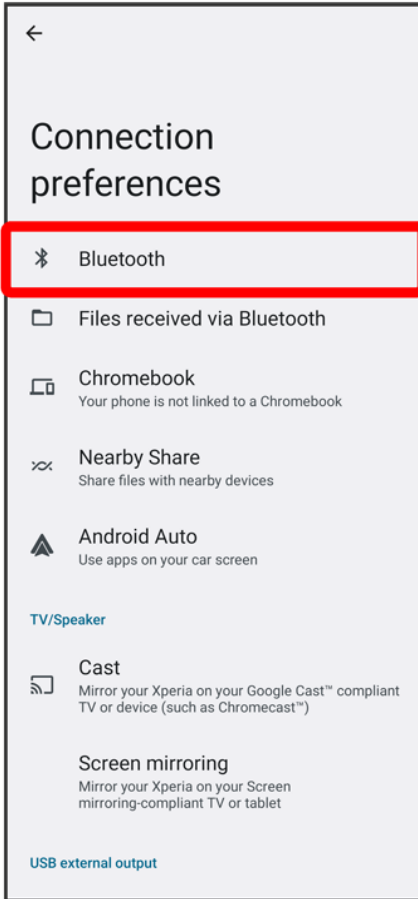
Connection preferences

Bluetooth

Files received via Bluetooth

Chromebook
Your phone is not linked to a Chromebook

Nearby Share
Share files with nearby devices

Android Auto
Use apps on your car screen

TV/Speaker

Cast
Mirror your Xperia on your Google Cast™ compliant TV or device (such as Chromecast™)

Screen mirroring
Mirror your Xperia on your Screen mirroring-compliant TV or tablet

USB external output